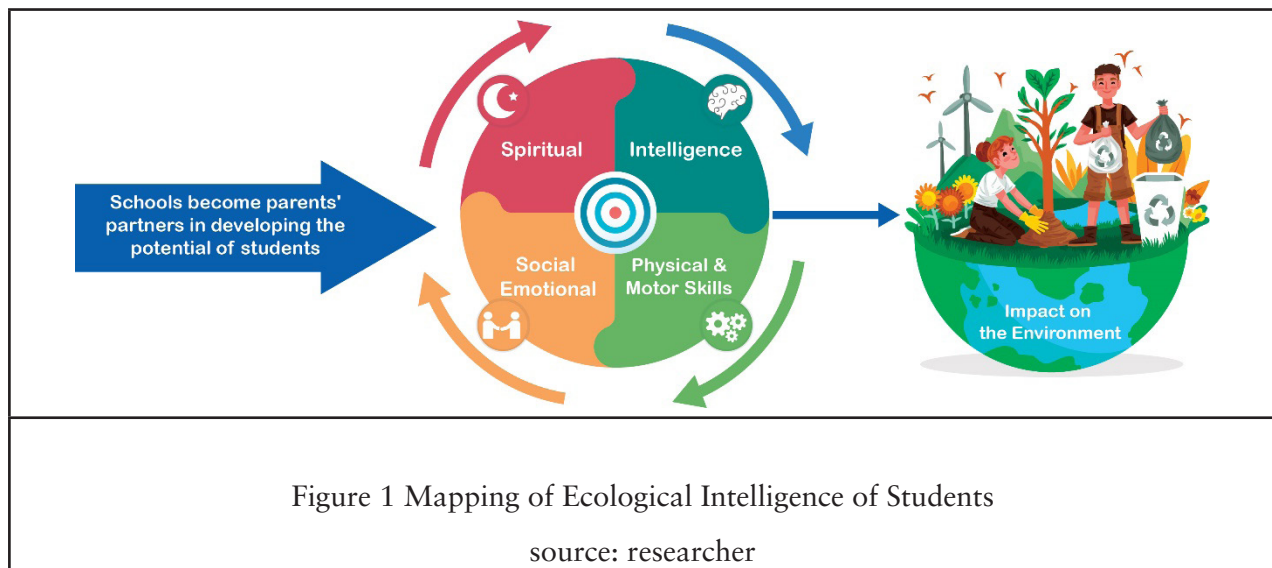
Schools become parents' partners in developing the potential of students

Spiritual

Intelligence

Social Emotional

Physical & Motor Skills

Impact on the Environment

Figure 1 Mapping of Ecological Intelligence of Students

source: researcher